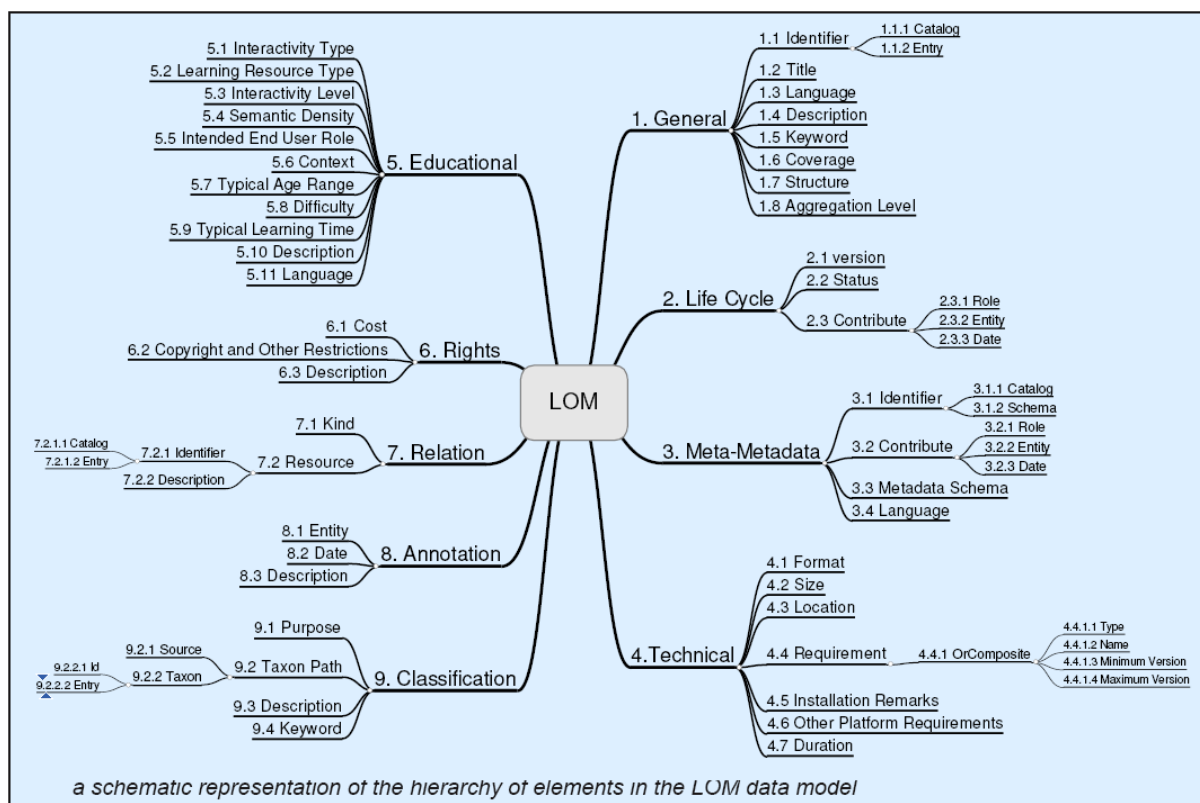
LOM

1. General
1.1 Identifier
1.1.1 Catalog
1.1.2 Entry
1.2 Title
1.3 Language
1.4 Description
1.5 Keyword
1.6 Coverage
1.7 Structure
1.8 Aggregation Level

2. Life Cycle
2.1 version
2.2 Status
2.3 Contribute
2.3.1 Role
2.3.2 Entity
2.3.3 Date

3. Meta-Metadata
3.1 Identifier
3.1.1 Catalog
3.1.2 Schema
3.2 Contribute
3.2.1 Role
3.2.2 Entity
3.2.3 Date
3.3 Metadata Schema
3.4 Language

4.Technical
4.1 Format
4.2 Size
4.3 Location
4.4 Requirement
4.4.1 OrComposite
4.4.1.1 Type
4.4.1.2 Name
4.4.1.3 Minimum Version
4.4.1.4 Maximum Version
4.5 Installation Remarks
4.6 Other Platform Requirements
4.7 Duration

5. Educational
5.1 Interactivity Type
5.2 Learning Resource Type
5.3 Interactivity Level
5.4 Semantic Density
5.5 Intended End User Role
5.6 Context
5.7 Typical Age Range
5.8 Difficulty
5.9 Typical Learning Time
5.10 Description
5.11 Language

6. Rights
6.1 Cost
6.2 Copyright and Other Restrictions
6.3 Description

7. Relation
7.1 Kind
7.2 Resource
7.2.1 Identifier
7.2.1.1 Catalog
7.2.1.2 Entry
7.2.2 Description

8. Annotation
8.1 Entity
8.2 Date
8.3 Description

9. Classification
9.1 Purpose
9.2 Taxon Path
9.2.1 Source
9.2.2 Taxon
9.2.2.1 Id
9.2.2.2 Entry
9.3 Description
9.4 Keyword

a schematic representation of the hierarchy of elements in the LOM data model